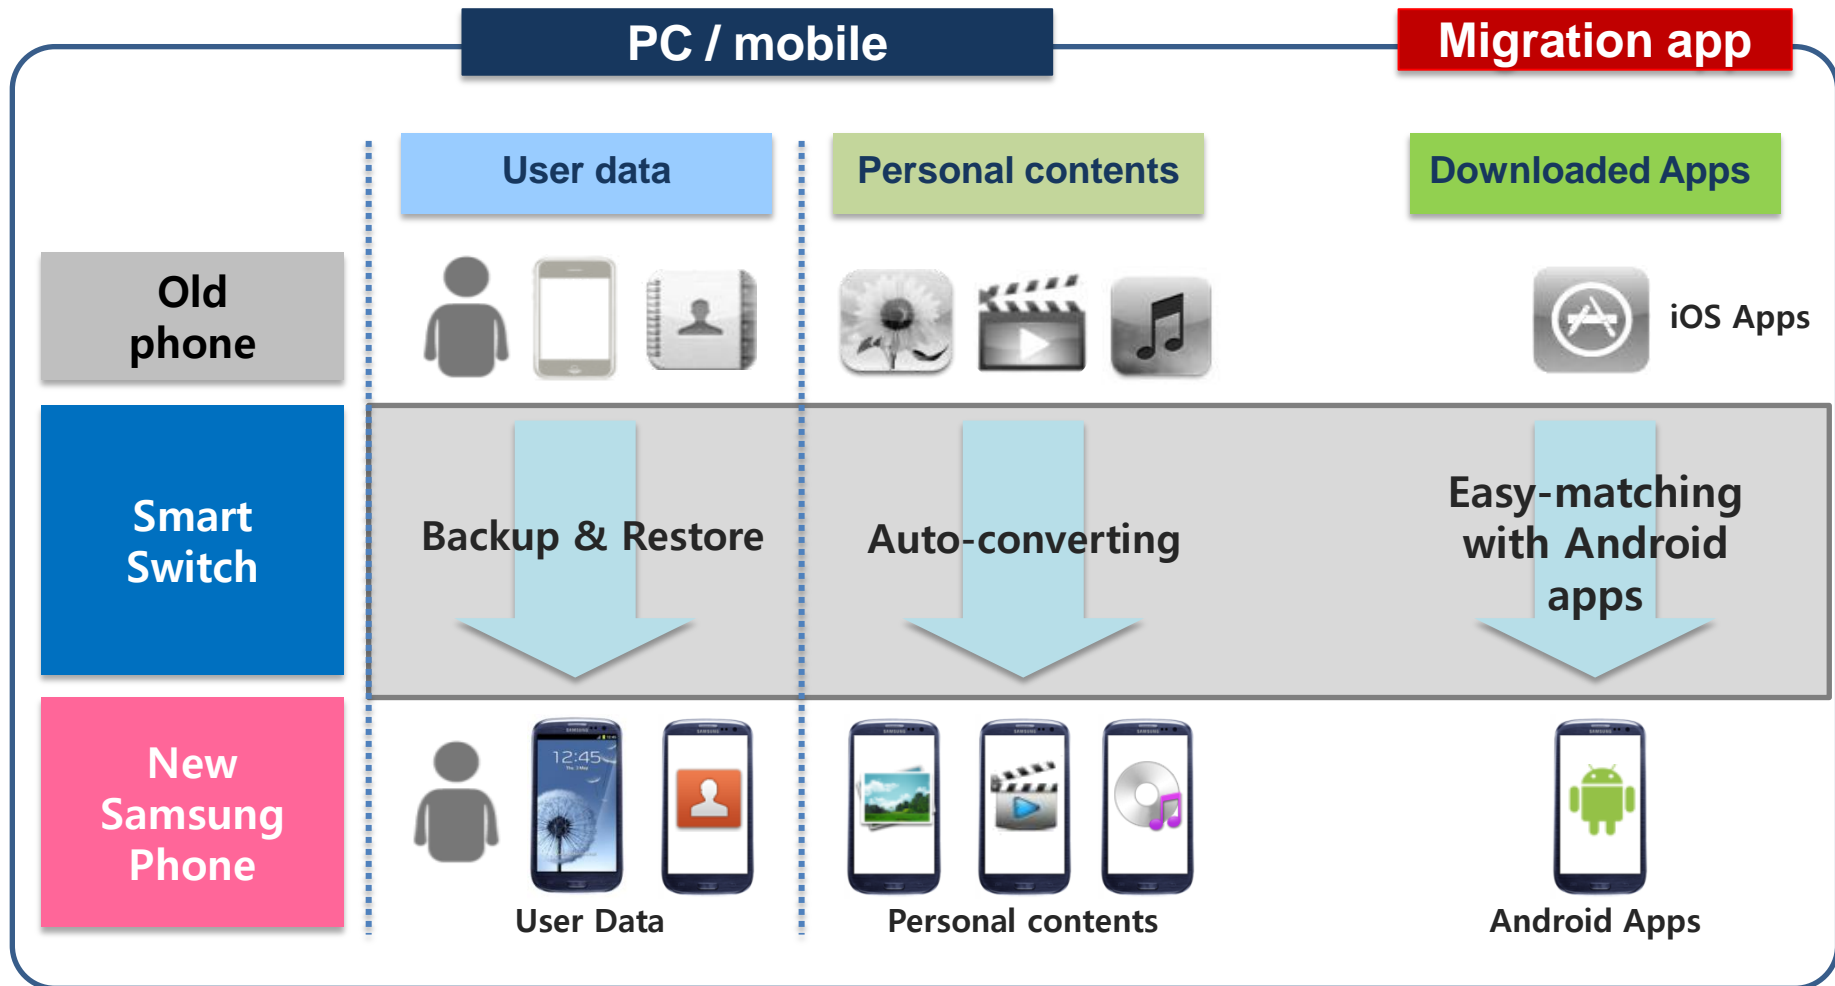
PC / mobile

Migration app

User data

Personal contents

Downloaded Apps

Old phone

iOS Apps

Smart Switch

Backup & Restore

Auto-converting

Easy-matching with Android apps

New Samsung Phone

12:45

User Data

Personal contents

Android Apps